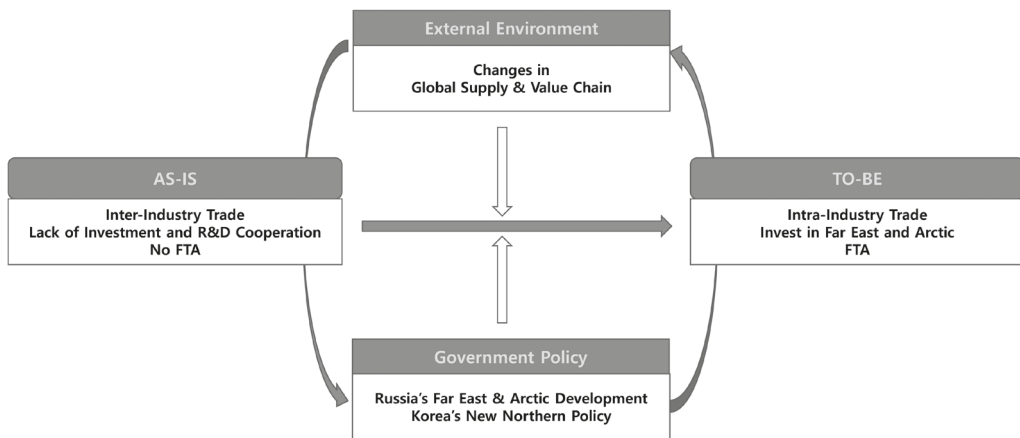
External Environment

Changes in
Global Supply & Value Chain

AS-IS

Inter-Industry Trade
Lack of Investment and R&D Cooperation
No FTA

TO-BE

Intra-Industry Trade
Invest in Far East and Arctic
FTA

Government Policy

Russia's Far East & Arctic Development
Korea's New Northern Policy